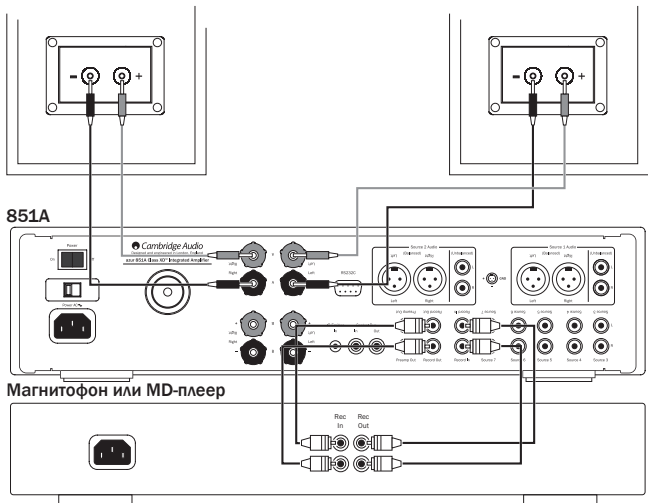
851A

Cambridge Audio

azur 851A Class XD Integrated Amplifier

Power

Left

Right

RS232C

Source 2 Audio

Source 1 Audio

Preamp Out

Record Out

Record In

Source 7

Source 6

Source 5

Source 4

Source 3

Магнитофон или MD-плеер

Rec In

Rec Out